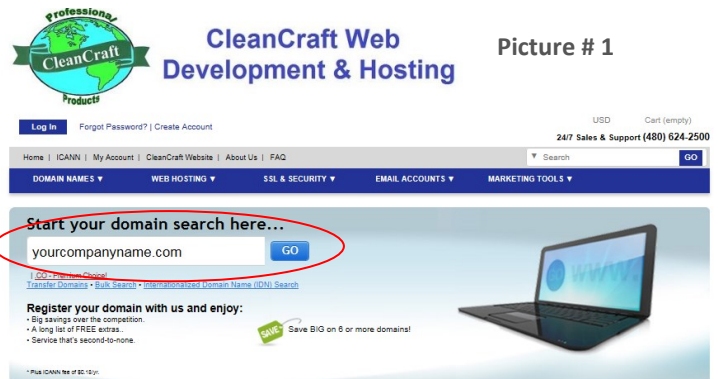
Professional
CleanCraft
Products

CleanCraft Web Development & Hosting

Picture # 1

Log In Forgot Password? | Create Account

USD Cart (empty)

24/7 Sales & Support (480) 624-2500

Home | ICANN | My Account | CleanCraft Website | About Us | FAQ

Search GO

DOMAIN NAMES ▼ WEB HOSTING ▼ SSL & SECURITY ▼ EMAIL ACCOUNTS ▼ MARKETING TOOLS ▼

Start your domain search here...

yourcompanyname.com GO

| .CO - Premium Choice!
Transfer Domains • Bulk Search • Internationalized Domain Name (IDN) Search

Register your domain with us and enjoy:
• Big savings over the competition.
• A long list of FREE extras.
• Service that's second-to-none.

SAVE Save BIG on 6 or more domains!

www.

* Plus ICANN fee of $0.18/yr.